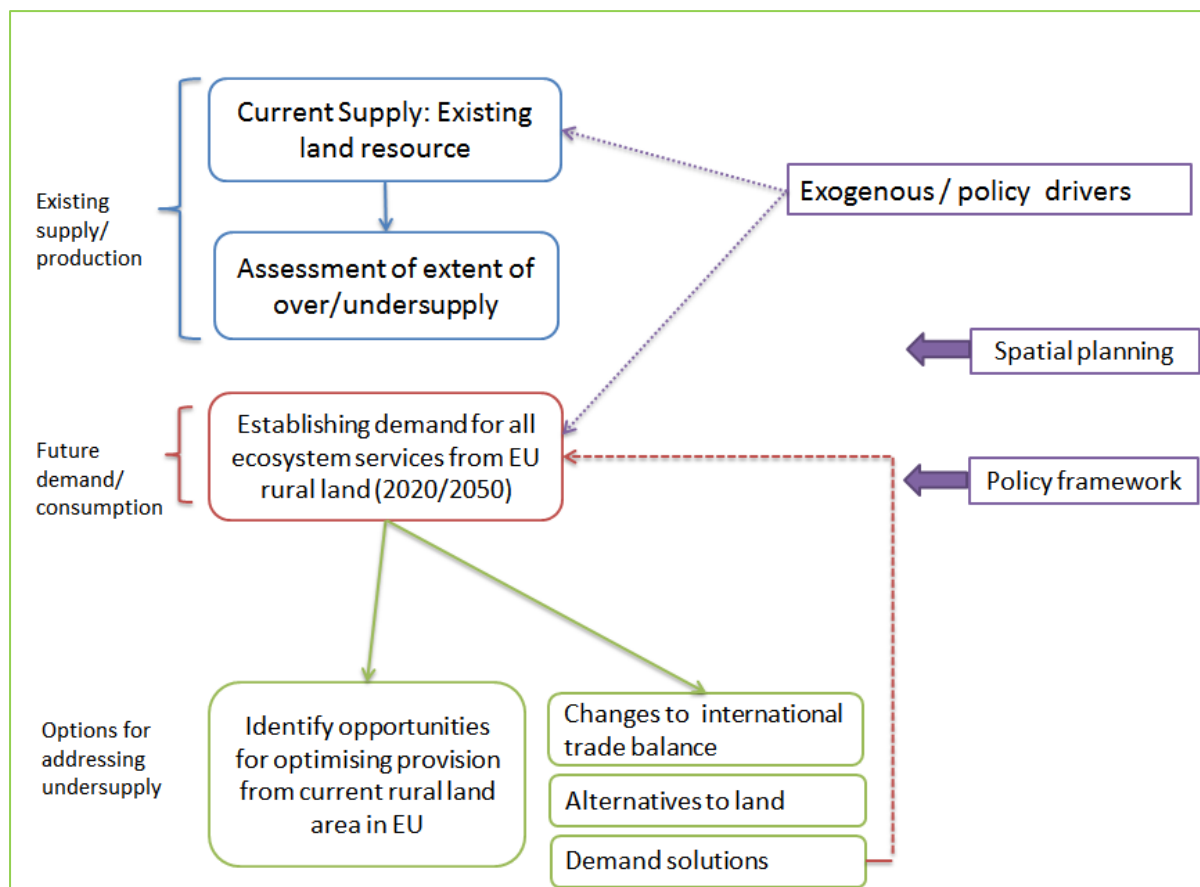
Existing supply/ production

Current Supply: Existing land resource

Assessment of extent of over/undersupply

Exogenous / policy drivers

Spatial planning

Future demand/ consumption

Establishing demand for all ecosystem services from EU rural land (2020/2050)

Policy framework

Options for addressing undersupply

Identify opportunities for optimising provision from current rural land area in EU

Changes to international trade balance

Alternatives to land

Demand solutions